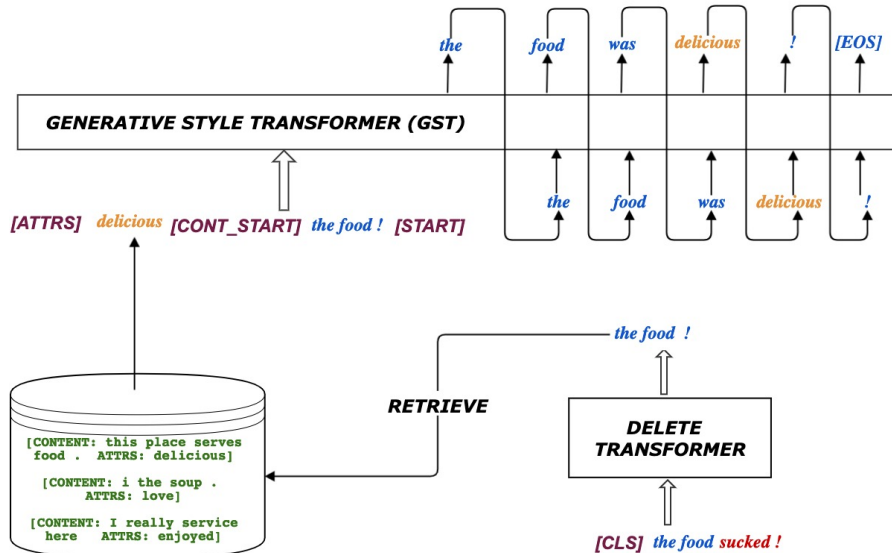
the food was delicious ! [EOS]

GENERATIVE STYLE TRANSFORMER (GST)

the food was delicious !

[ATTRS] delicious [CONT_START] the food ! [START]

the food !

RETRIEVE

DELETE TRANSFORMER

[CONTENT: this place serves food . ATTRS: delicious]

[CONTENT: i the soup . ATTRS: love]

[CONTENT: I really service here ATTRS: enjoyed]

[CLS] the food sucked !